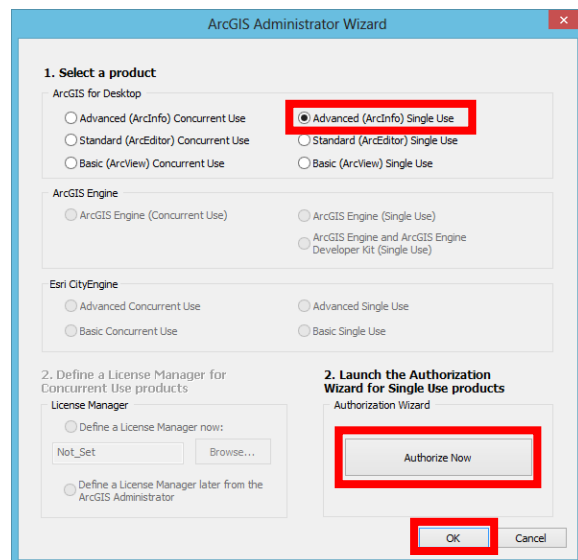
ArcGIS Administrator Wizard

1. Select a product

ArcGIS for Desktop

Advanced (ArcInfo) Concurrent Use

Advanced (ArcInfo) Single Use

Standard (ArcEditor) Concurrent Use

Standard (ArcEditor) Single Use

Basic (ArcView) Concurrent Use

Basic (ArcView) Single Use

ArcGIS Engine

ArcGIS Engine (Concurrent Use)

ArcGIS Engine (Single Use)

ArcGIS Engine and ArcGIS Engine Developer Kit (Single Use)

Esri CityEngine

Advanced Concurrent Use

Advanced Single Use

Basic Concurrent Use

Basic Single Use

2. Define a License Manager for Concurrent Use products

License Manager

Define a License Manager now:

Not_Set

Browse...

Define a License Manager later from the ArcGIS Administrator

2. Launch the Authorization Wizard for Single Use products

Authorization Wizard

Authorize Now

OK

Cancel